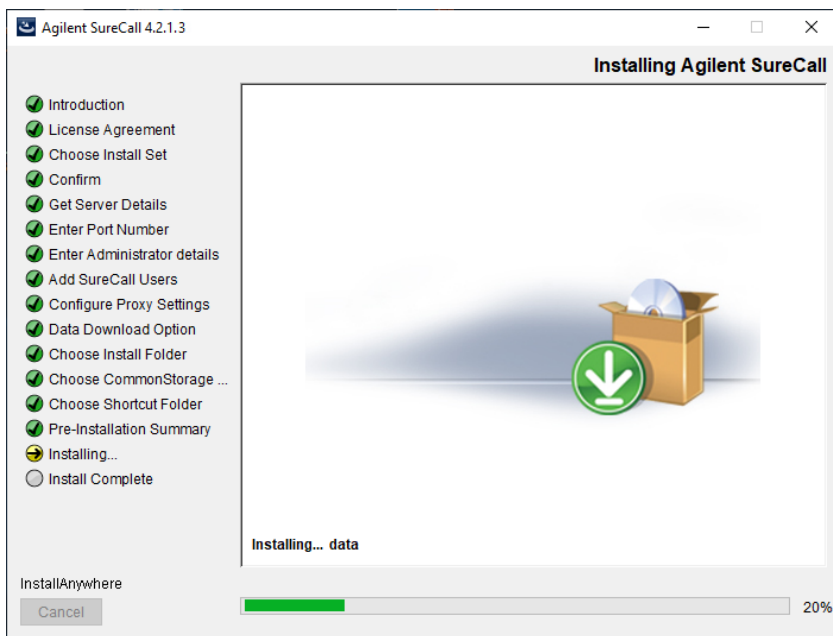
Agilent SureCall 4.2.1.3

Installing Agilent SureCall

Introduction
License Agreement
Choose Install Set
Confirm
Get Server Details
Enter Port Number
Enter Administrator details
Add SureCall Users
Configure Proxy Settings
Data Download Option
Choose Install Folder
Choose CommonStorage ...
Choose Shortcut Folder
Pre-Installation Summary
Installing...
Install Complete

Installing... data

InstallAnywhere

Cancel

20%